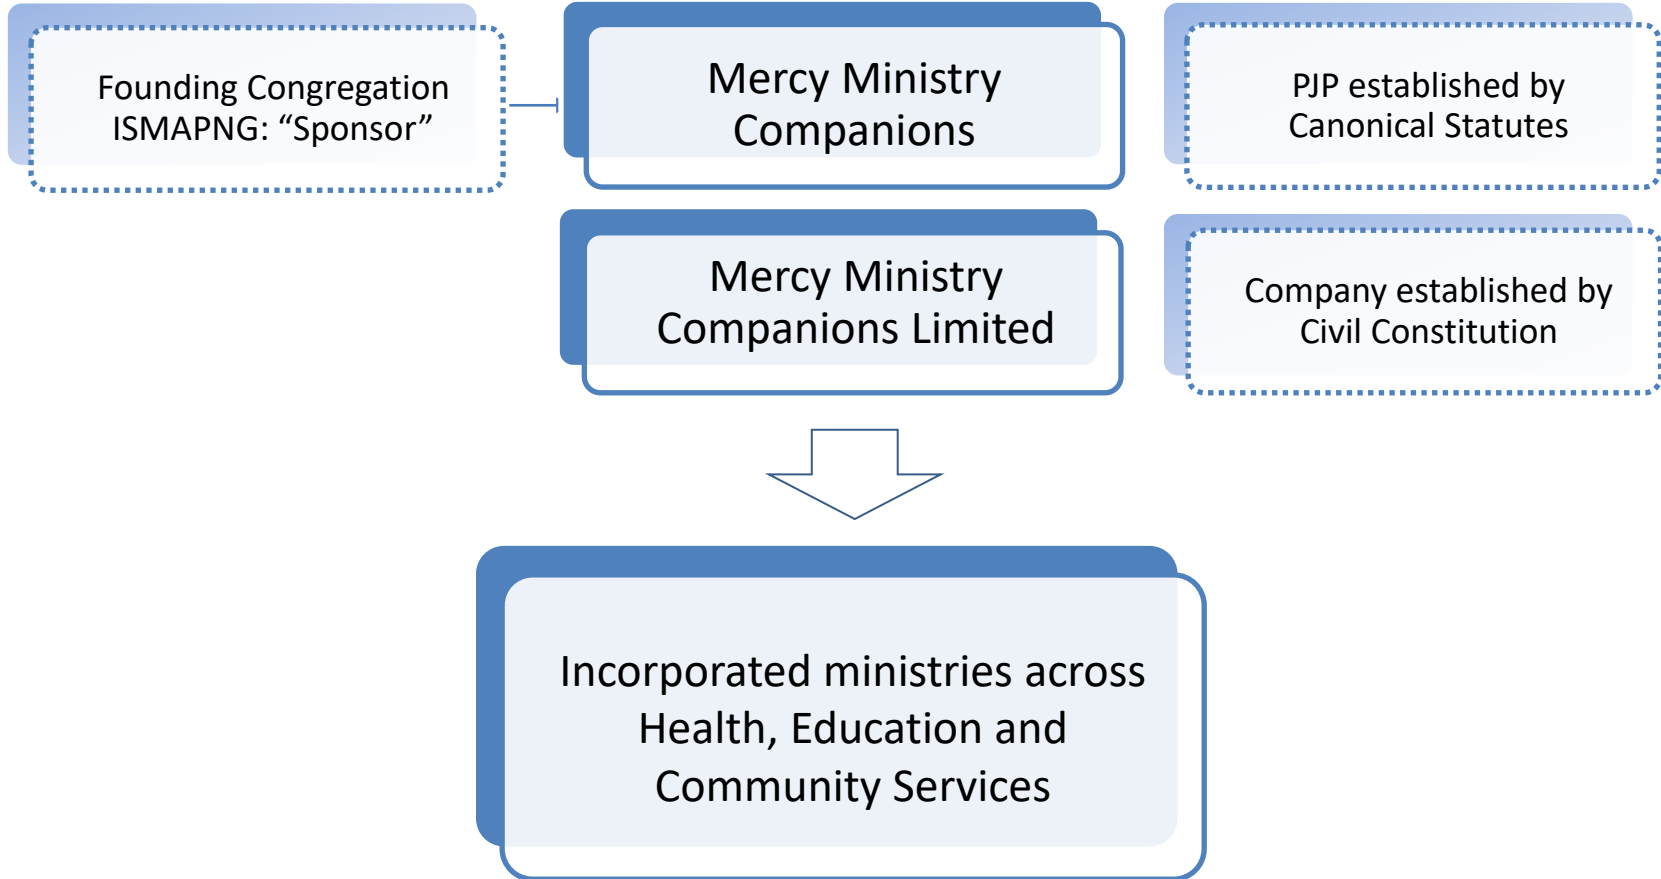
Founding Congregation ISMAPNG: “Sponsor”

Mercy Ministry Companions

PJP established by Canonical Statutes

Mercy Ministry Companions Limited

Company established by Civil Constitution

Incorporated ministries across Health, Education and Community Services